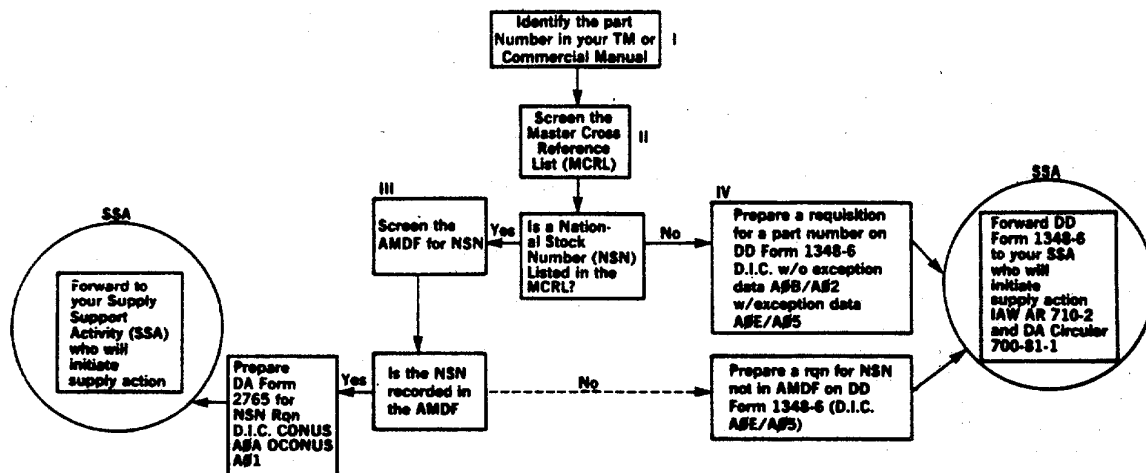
Identify the part Number in your TM or Commercial Manual

I

Screen the Master Cross Reference List (MCRL)

II

III

Screen the AMDF for NSN

Yes

Is a National Stock Number (NSN) Listed in the MCRL?

No

IV

Prepare a requisition for a part number on DD Form 1348-6 D.I.C. w/o exception data AØB/AØ2 w/exception data AØE/AØ5

SSA

Forward DD Form 1348-6 to your SSA who will initiate supply action IAW AR 710-2 and DA Circular 700-81-1

SSA

Forward to your Supply Support Activity (SSA) who will initiate supply action

Prepare DA Form 2765 for NSN Rqn D.I.C. CONUS AØA OCONUS AØ1

Yes

Is the NSN recorded in the AMDF

No

Prepare a rqn for NSN not in AMDF on DD Form 1348-6 (D.I.C. AØE/AØ5)